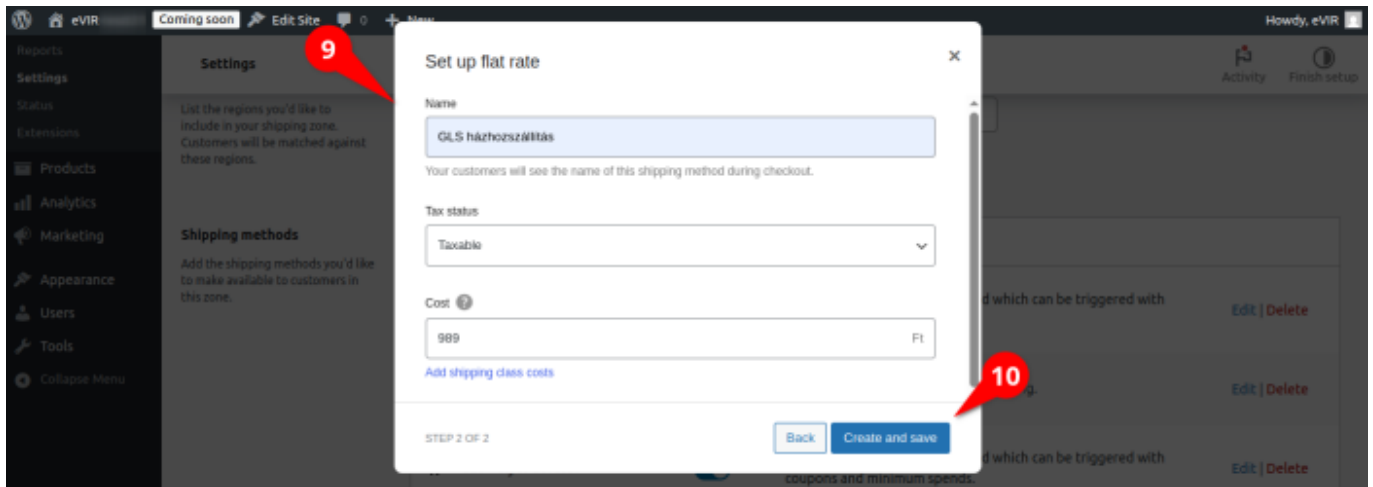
eVIR Coming soon Edit Site 0 New Howdy, eVIR

Reports
Settings
Status
Extensions
Products
Analytics
Marketing
Appearance
Users
Tools
Collapse Menu

Settings

Activity Finish setup

List the regions you'd like to include in your shipping zone. Customers will be matched against these regions.

Shipping methods
Add the shipping methods you'd like to make available to customers in this zone.

9

Set up flat rate

Name
GLS házhozszállítás
Your customers will see the name of this shipping method during checkout.

Tax status
Taxable

Cost
989 Ft
Add shipping class costs

STEP 2 OF 2

Back Create and save

10

d which can be triggered with
Edit | Delete
g.
Edit | Delete
d which can be triggered with coupons and minimum spends.
Edit | Delete